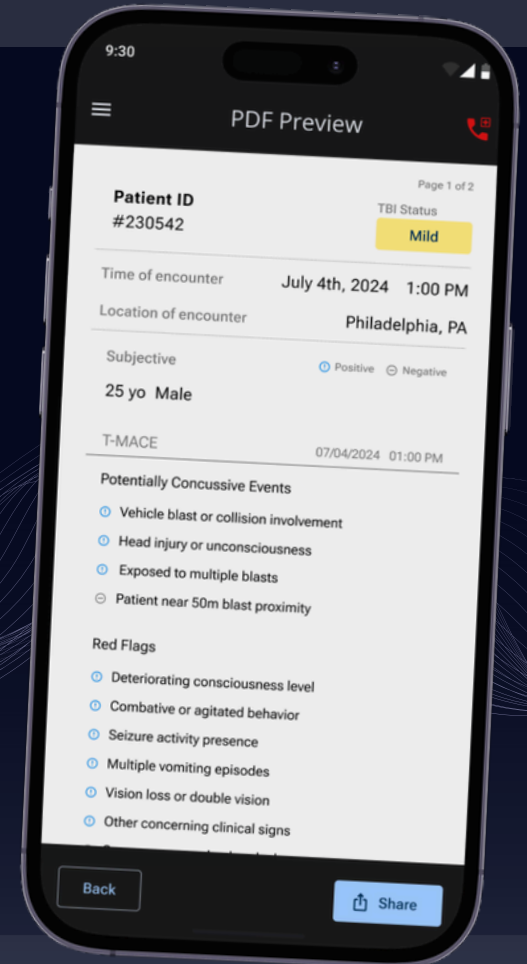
9:30

PDF Preview

Patient ID
#230542

Page 1 of 2
TBI Status
Mild

Time of encounter July 4th, 2024 1:00 PM
Location of encounter Philadelphia, PA

Subjective
Positive Negative
25 yo Male

T-MACE 07/04/2024 01:00 PM

Potentially Concussive Events
Vehicle blast or collision involvement
Head injury or unconsciousness
Exposed to multiple blasts
Patient near 50m blast proximity

Red Flags
Deteriorating consciousness level
Combative or agitated behavior
Seizure activity presence
Multiple vomiting episodes
Vision loss or double vision
Other concerning clinical signs
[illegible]

Back
Share